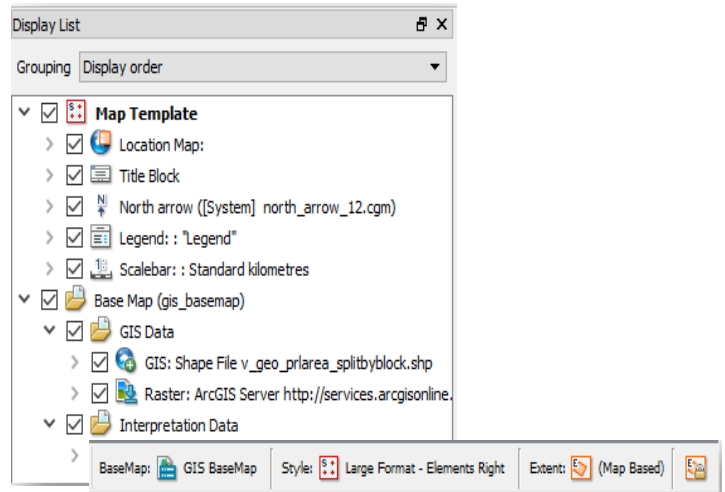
Display List

Grouping Display order

Map Template
Location Map:
Title Block
North arrow ([System] north_arrow_12.cgm)
Legend: : "Legend"
Scalebar: : Standard kilometres
Base Map (gis_basemap)
GIS Data
GIS: Shape File v_geo_prlarea_splitbyblock.shp
Raster: ArcGIS Server http://services.arcgisonline.
Interpretation Data

BaseMap: GIS BaseMap
Style: Large Format - Elements Right
Extent: (Map Based)